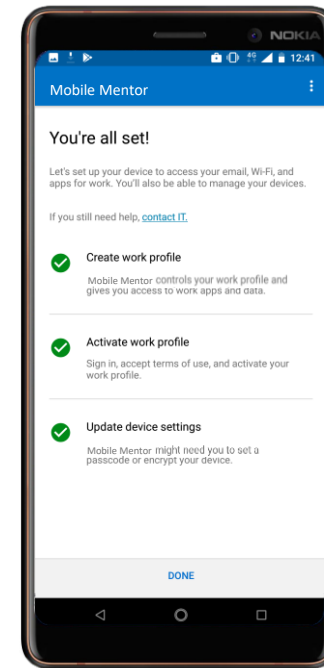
NOKIA

4G 12:41

Mobile Mentor

You're all set!

Let's set up your device to access your email, Wi-Fi, and apps for work. You'll also be able to manage your devices.

If you still need help, contact IT.

Create work profile

Mobile Mentor controls your work profile and gives you access to work apps and data.

Activate work profile

Sign in, accept terms of use, and activate your work profile.

Update device settings

Mobile Mentor might need you to set a passcode or encrypt your device.

DONE